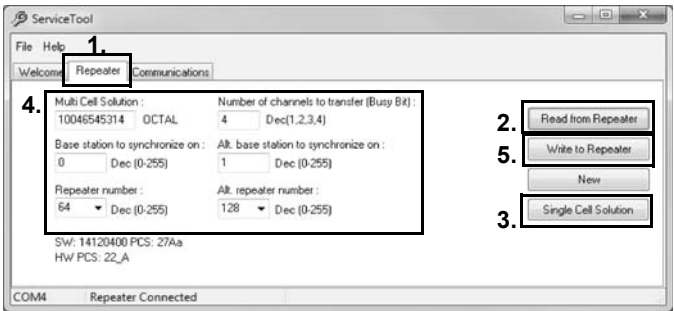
ServiceTool

File Help 1.

Welcome Repeater Communications

4. Multi Cell Solution :
10046545314 OCTAL

Number of channels to transfer (Busy Bit) :
4 Dec(1,2,3,4)

Base station to synchronize on :
0 Dec (0-255)

Alt. base station to synchronize on :
1 Dec (0-255)

Repeater number :
64 Dec (0-255)

Alt. repeater number :
128 Dec (0-255)

2. Read from Repeater

5. Write to Repeater

New

3. Single Cell Solution

SW: 14120400 PCS: 27Aa
HW PCS: 22_A

COM4 Repeater Connected